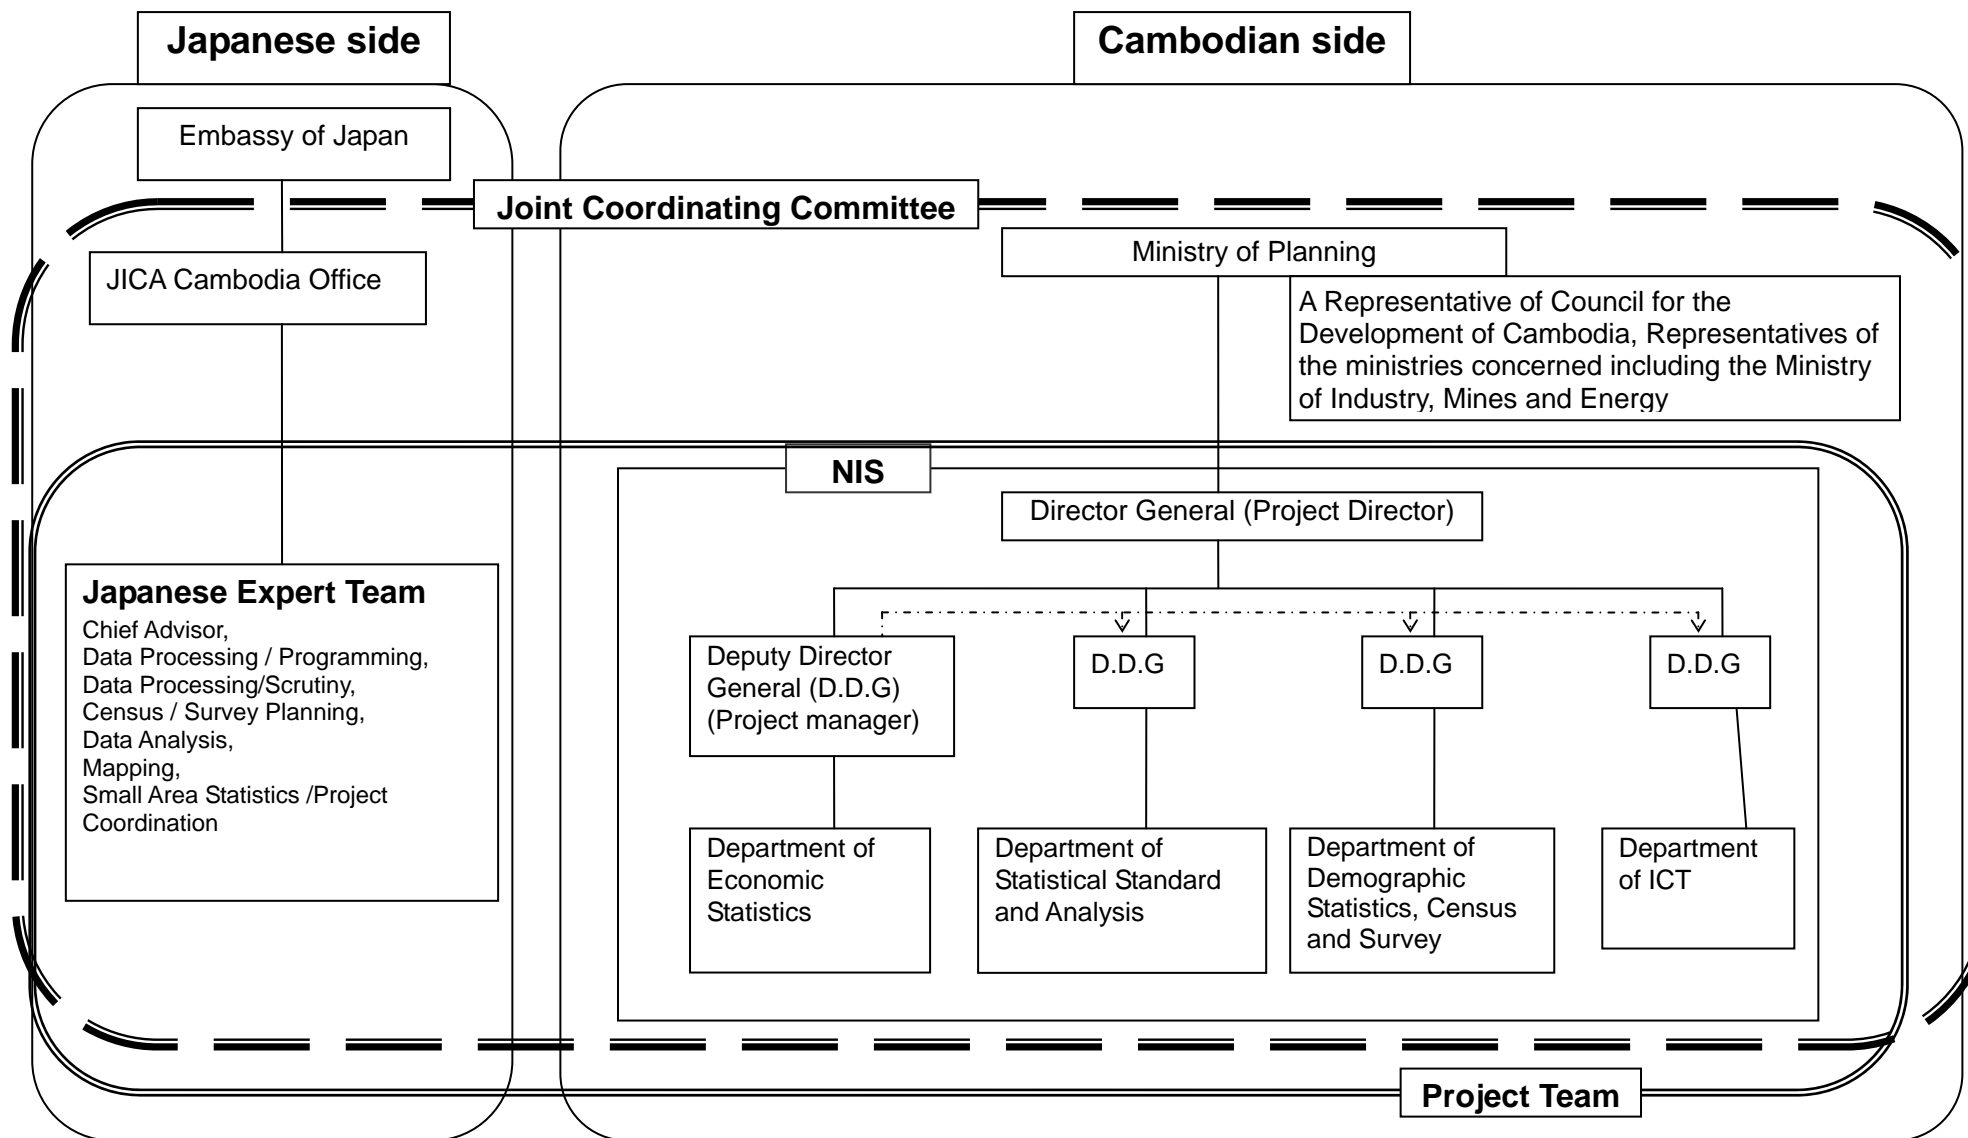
Japanese side

Cambodian side

Embassy of Japan

Joint Coordinating Committee

JICA Cambodia Office

Ministry of Planning

A Representative of Council for the Development of Cambodia, Representatives of the ministries concerned including the Ministry of Industry, Mines and Energy

NIS

Director General (Project Director)

Japanese Expert Team
Chief Advisor,
Data Processing / Programming,
Data Processing/Scrutiny,
Census / Survey Planning,
Data Analysis,
Mapping,
Small Area Statistics /Project Coordination

Deputy Director General (D.D.G) (Project manager)

D.D.G

D.D.G

D.D.G

Department of Economic Statistics

Department of Statistical Standard and Analysis

Department of Demographic Statistics, Census and Survey

Department of ICT

Project Team